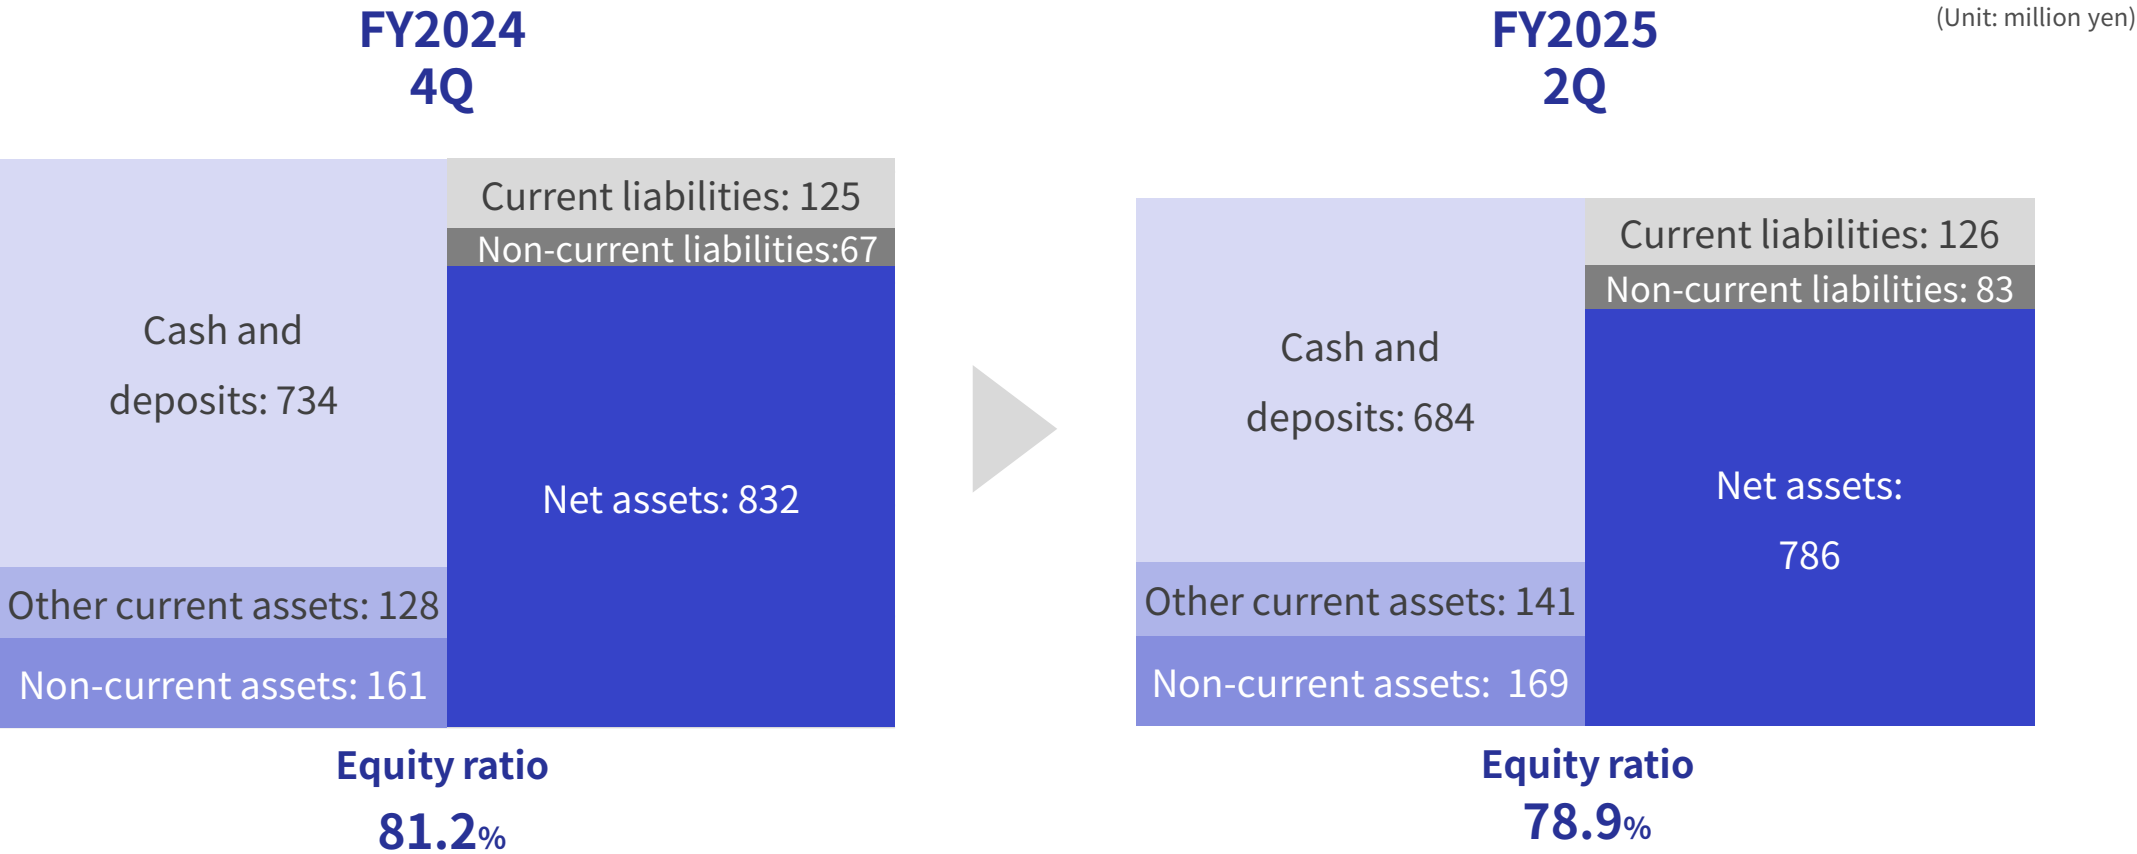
FY2024
4Q

FY2025
2Q

(Unit: million yen)

Cash and deposits: 734

Other current assets: 128

Non-current assets: 161

Current liabilities: 125

Non-current liabilities:67

Net assets: 832

Equity ratio
81.2%

Cash and deposits: 684

Other current assets: 141

Non-current assets: 169

Current liabilities: 126

Non-current liabilities: 83

Net assets: 786

Equity ratio
78.9%